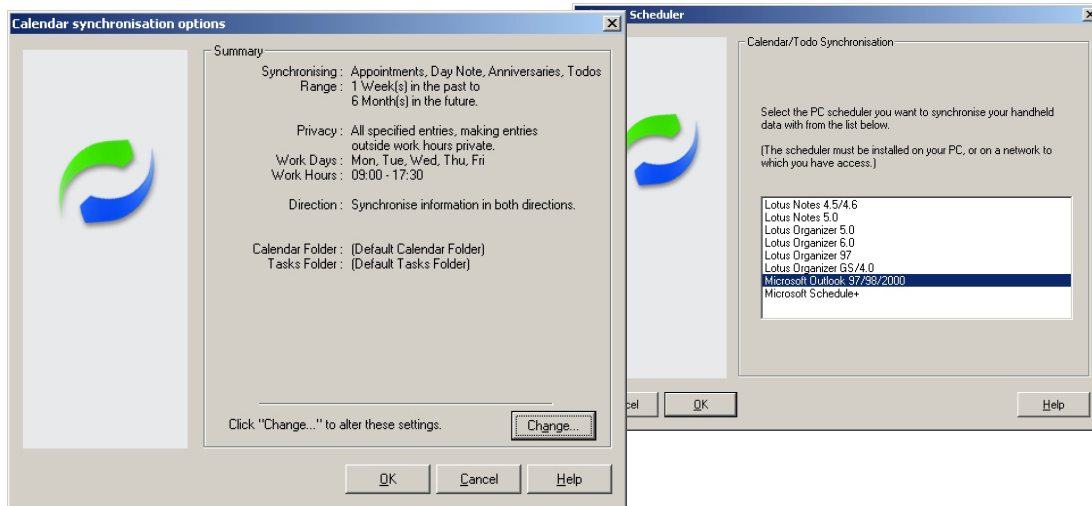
Calendar synchronisation options

Summary

Synchronising : Appointments, Day Note, Anniversaries, Todos
Range : 1 Week(s) in the past to
6 Month(s) in the future.

Privacy : All specified entries, making entries
outside work hours private.
Work Days : Mon, Tue, Wed, Thu, Fri
Work Hours : 09:00 - 17:30

Direction : Synchronise information in both directions.

Calendar Folder : (Default Calendar Folder)
Tasks Folder : (Default Tasks Folder)

Click "Change..." to alter these settings.

Change...

OK
Cancel
Help

Scheduler

Calendar/Todo Synchronisation

Select the PC scheduler you want to synchronise your handheld data with from the list below.

(The scheduler must be installed on your PC, or on a network to which you have access.)

Lotus Notes 4.5/4.6
Lotus Notes 5.0
Lotus Organizer 5.0
Lotus Organizer 6.0
Lotus Organizer 97
Lotus Organizer GS/4.0
Microsoft Outlook 97/98/2000
Microsoft Schedule+

cel
OK
Help